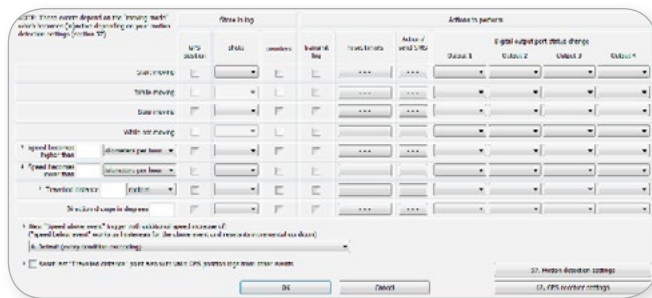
NOTE: These events depend on the 'moving mode' which is chosen (adjusted depending on your motion detection settings (section 37)

| | Store in log | | | Actions to perform | | | | | | |
|---|---|---|---|---|---|---|---|---|---|---|
| | GPS position | photo | counters | transmit log | Preset timers | Actual / send SMS | Digital output port status change | | | |
| | | | | | | | Output 1 | Output 2 | Output 3 | Output 4 |
| Start moving | | | | | ... | ... | | | | |
| While moving | | | | | | | | | | |
| Stop moving | | | | | ... | ... | | | | |
| While not moving | | | | | | | | | | |
| Speed becomes higher than [ ] kilometers per hour | | | | | ... | ... | | | | |
| Speed becomes lower than [ ] kilometers per hour | | | | | ... | ... | | | | |
| Travelled distance [ ] meters | | | | | | | | | | |
| Direction change in degrees | | | | | | | | | | |

Now "Speed above event" trigger with additional speed increase of
"Speed below event" works as hysteresis for the above event and responds to incremental run down
0. Default (every condition recording)

Reset the "Travelled distance" point each time when GPS position logs from other events

37. Motion detection settings

OK    Cancel    17. GPS receiver settings